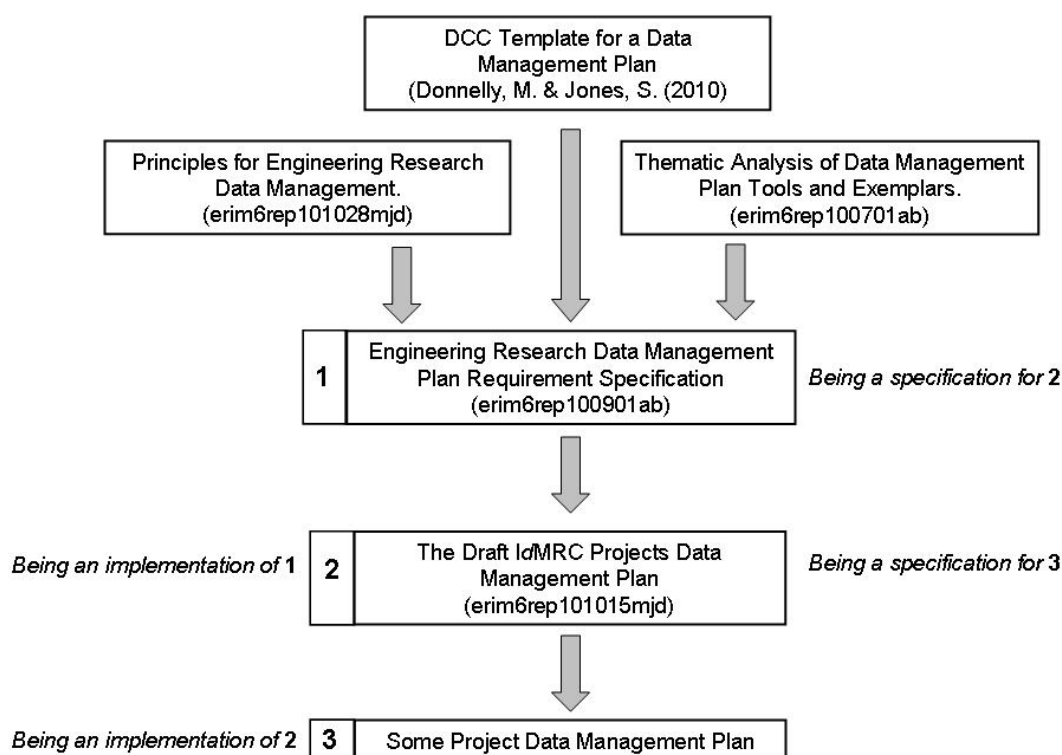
DCC Template for a Data Management Plan
(Donnelly, M. & Jones, S. (2010)

Principles for Engineering Research Data Management.
(erim6rep101028mjd)

Thematic Analysis of Data Management Plan Tools and Exemplars.
(erim6rep100701ab)

1

Engineering Research Data Management Plan Requirement Specification
(erim6rep100901ab)

*Being a specification for* **2**

*Being an implementation of* **1**

2

The Draft IdMRC Projects Data Management Plan
(erim6rep101015mjd)

*Being a specification for* **3**

*Being an implementation of* **2**

3

Some Project Data Management Plan